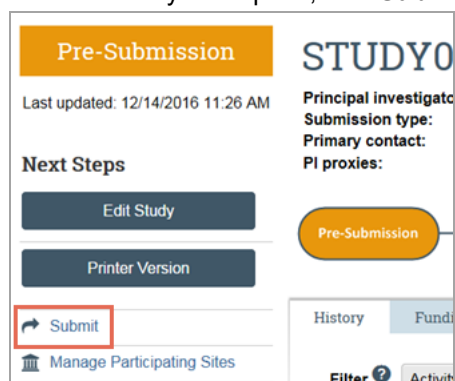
Pre-Submission

Last updated: 12/14/2016 11:26 AM

Next Steps

Edit Study

Printer Version

Submit

Manage Participating Sites

STUDY0

Principal investigato
Submission type:
Primary contact:
PI proxies:

Pre-Submission

History

Fundi

Filter

Activit